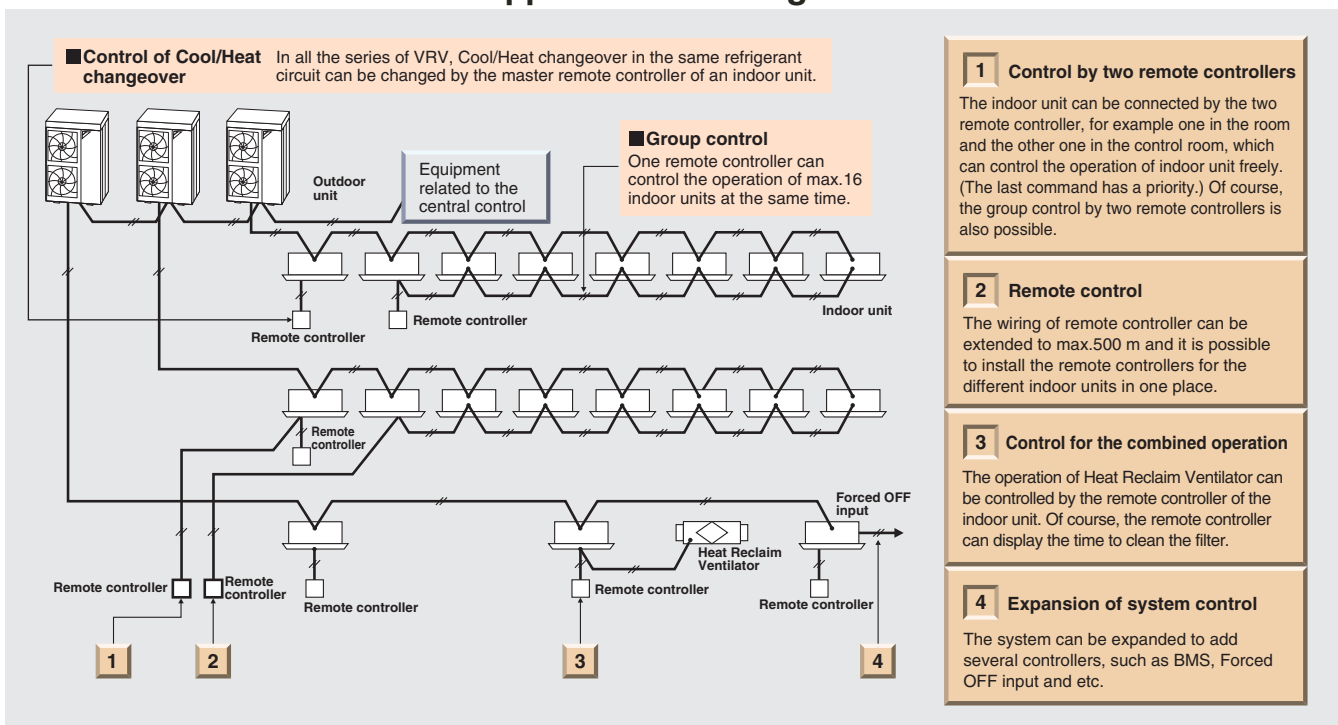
■Control of Cool/Heat changeover
In all the series of VRV, Cool/Heat changeover in the same refrigerant circuit can be changed by the master remote controller of an indoor unit.

■Group control
One remote controller can control the operation of max.16 indoor units at the same time.

Equipment related to the central control

Outdoor unit

Indoor unit

Remote controller

Remote controller

Remote controller

Remote controller

Remote controller

Remote controller

Remote controller

Heat Reclaim Ventilator

Forced OFF input

Remote controller

1

2

3

4

1 Control by two remote controllers

The indoor unit can be connected by the two remote controller, for example one in the room and the other one in the control room, which can control the operation of indoor unit freely. (The last command has a priority.) Of course, the group control by two remote controllers is also possible.

2 Remote control

The wiring of remote controller can be extended to max.500 m and it is possible to install the remote controllers for the different indoor units in one place.

3 Control for the combined operation

The operation of Heat Reclaim Ventilator can be controlled by the remote controller of the indoor unit. Of course, the remote controller can display the time to clean the filter.

4 Expansion of system control

The system can be expanded to add several controllers, such as BMS, Forced OFF input and etc.